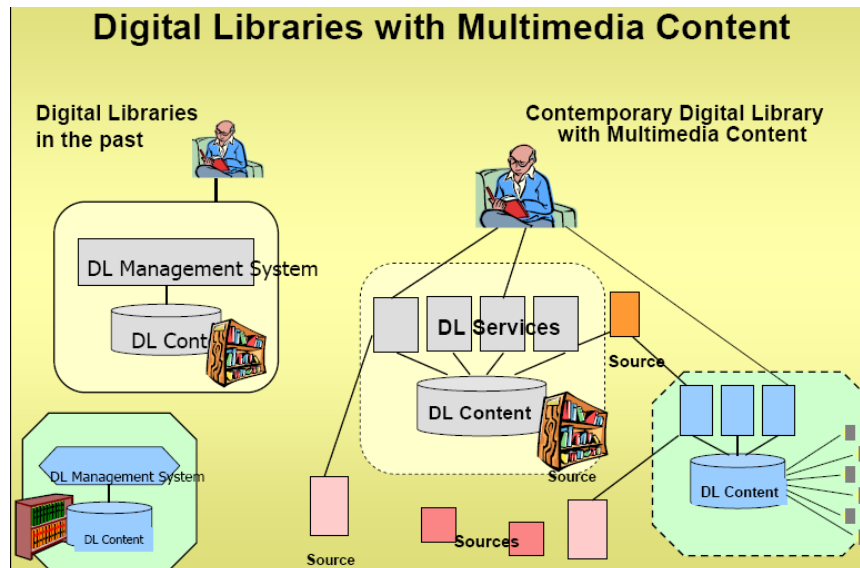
Digital Libraries with Multimedia Content

Digital Libraries in the past

DL Management System

DL Cont

DL Management System

DL Content

Contemporary Digital Library with Multimedia Content

DL Services

Source

DL Content

Source

DL Content

Source

Sources